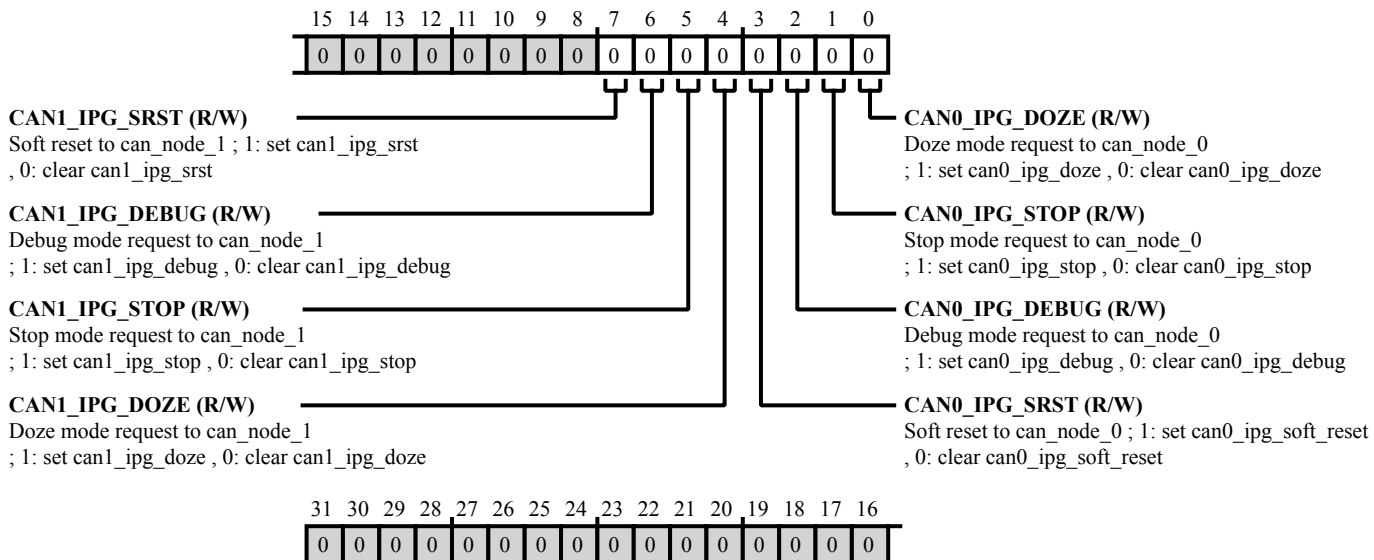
15 14 13 12 11 10 9 8 7 6 5 4 3 2 1 0

0 0 0 0 0 0 0 0 0 0 0 0 0 0 0 0

**CAN1_IPG_SRST (R/W)**
Soft reset to can_node_1 ; 1: set can1_ipg_srst , 0: clear can1_ipg_srst

**CAN1_IPG_DEBUG (R/W)**
Debug mode request to can_node_1 ; 1: set can1_ipg_debug , 0: clear can1_ipg_debug

**CAN1_IPG_STOP (R/W)**
Stop mode request to can_node_1 ; 1: set can1_ipg_stop , 0: clear can1_ipg_stop

**CAN1_IPG_DOZE (R/W)**
Doze mode request to can_node_1 ; 1: set can1_ipg_doze , 0: clear can1_ipg_doze

**CAN0_IPG_DOZE (R/W)**
Doze mode request to can_node_0 ; 1: set can0_ipg_doze , 0: clear can0_ipg_doze

**CAN0_IPG_STOP (R/W)**
Stop mode request to can_node_0 ; 1: set can0_ipg_stop , 0: clear can0_ipg_stop

**CAN0_IPG_DEBUG (R/W)**
Debug mode request to can_node_0 ; 1: set can0_ipg_debug , 0: clear can0_ipg_debug

**CAN0_IPG_SRST (R/W)**
Soft reset to can_node_0 ; 1: set can0_ipg_soft_reset , 0: clear can0_ipg_soft_reset

31 30 29 28 27 26 25 24 23 22 21 20 19 18 17 16

0 0 0 0 0 0 0 0 0 0 0 0 0 0 0 0